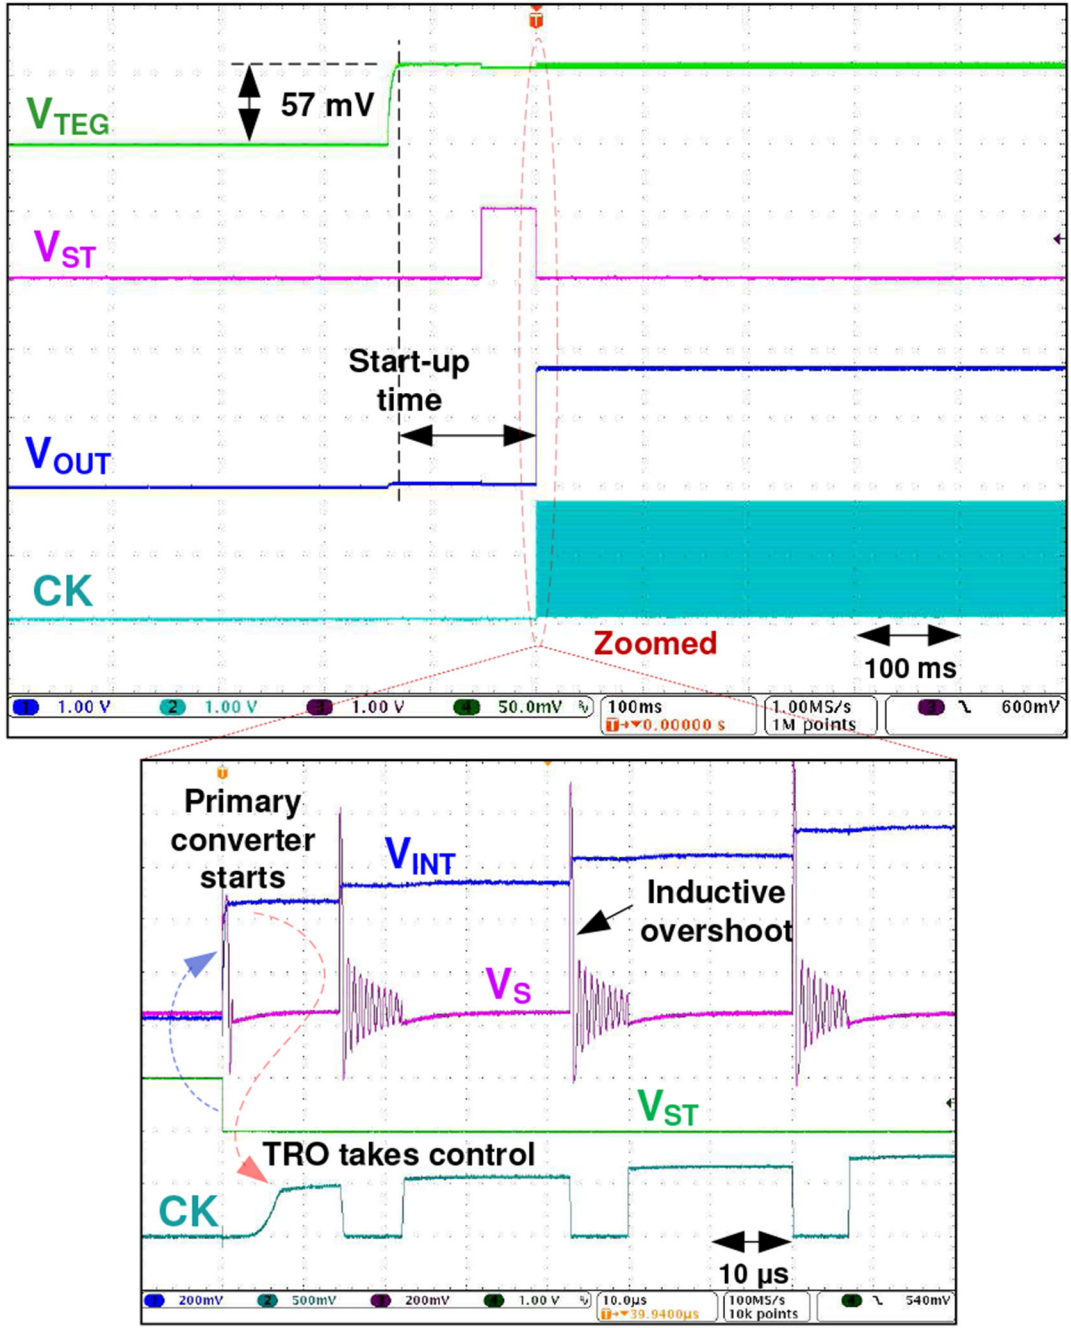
T

V$_{TEG}$

57 mV

V$_{ST}$

Start-up time

V$_{OUT}$

CK

Zoomed

100 ms

1 1.00 V 2 1.00 V 3 1.00 V 4 50.0mV 100ms T→▼0.00000 s 1.00MS/s 1M points 3 600mV

T

Primary converter starts

V$_{INT}$

Inductive overshoot

V$_{S}$

V$_{ST}$

TRO takes control

CK

10 µs

1 200mV 2 500mV 3 200mV 4 1.00 V 10.0µs T→▼39.9400µs 100MS/s 10k points 4 540mV